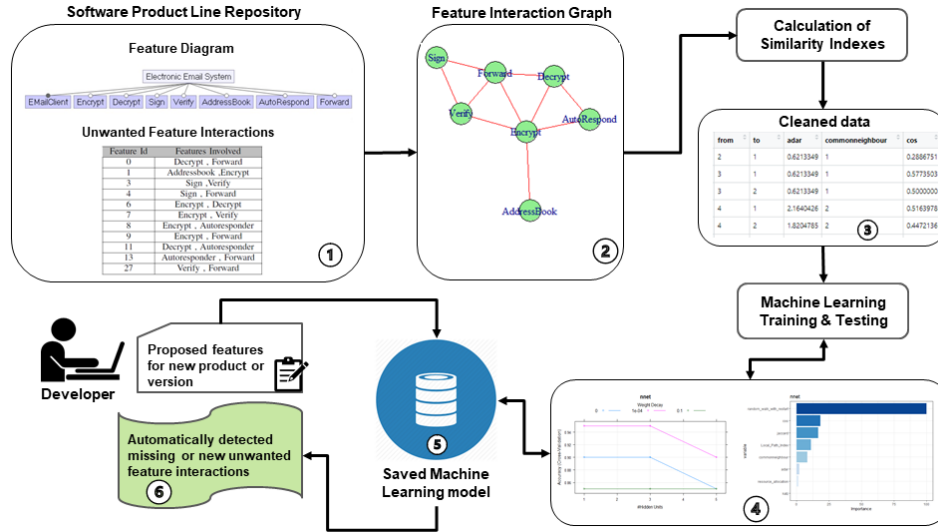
Software Product Line Repository

Feature Diagram

Electronic Email System

EMailClient Encrypt Decrypt Sign Verify AddressBook AutoRespond Forward

Unwanted Feature Interactions

| Feature Id | Features Involved |
|---|---|
| 0 | Decrypt , Forward |
| 1 | Addressbook ,Encrypt |
| 3 | Sign ,Verify |
| 4 | Sign , Forward |
| 6 | Encrypt , Decrypt |
| 7 | Encrypt , Verify |
| 8 | Encrypt , Autoresponder |
| 9 | Encrypt , Forward |
| 11 | Decrypt , Autoresponder |
| 13 | Autoresponder , Forward |
| 27 | Verify , Forward |

1

Feature Interaction Graph

Sign Forward Decrypt Verify AutoRespond Encrypt AddressBook

2

Calculation of Similarity Indexes

Cleaned data

| from | to | adar | commonneighbour | cos |
|---|---|---|---|---|
| 2 | 1 | 0.6213349 | 1 | 0.2886751 |
| 3 | 1 | 0.6213349 | 1 | 0.5773503 |
| 3 | 2 | 0.6213349 | 1 | 0.5000000 |
| 4 | 1 | 2.1640426 | 2 | 0.5163978 |
| 4 | 2 | 1.8204785 | 2 | 0.4472136 |

3

Machine Learning Training & Testing

Developer

Proposed features for new product or version

5

Saved Machine Learning model

Automatically detected missing or new unwanted feature interactions

6

nnet
Weight Decay
0 1e-04 0.1
Accuracy (Cross-Validation)
#Hidden Units

nnet
variable
Importance

4